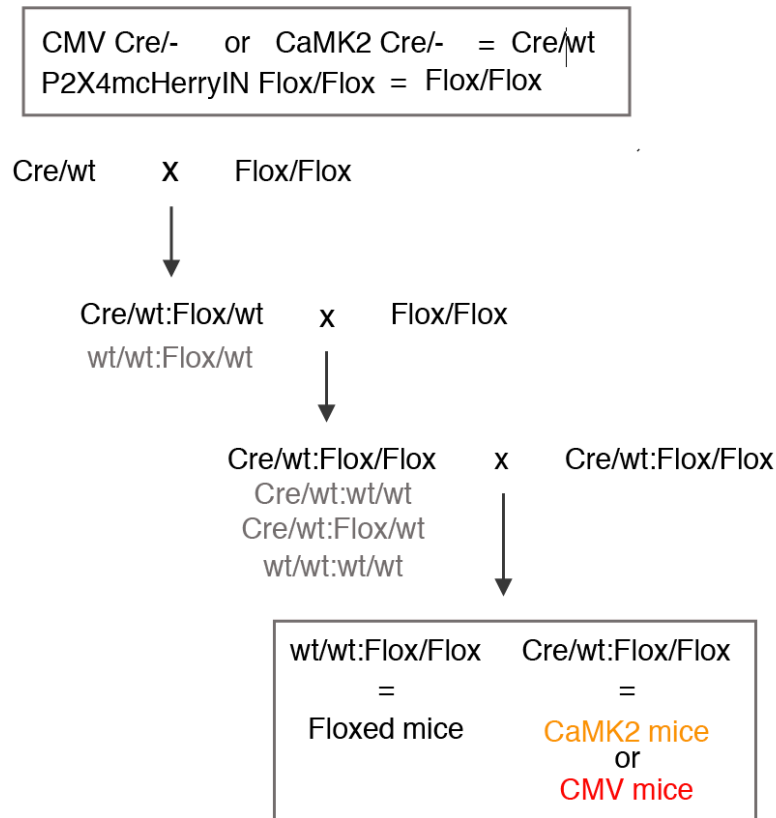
CMV Cre/- or CaMK2 Cre/- = Cre/wt
P2X4mcHerryIN Flox/Flox = Flox/Flox

Cre/wt x Flox/Flox

Cre/wt:Flox/wt x Flox/Flox
wt/wt:Flox/wt

Cre/wt:Flox/Flox x Cre/wt:Flox/Flox
Cre/wt:wt/wt
Cre/wt:Flox/wt
wt/wt:wt/wt

wt/wt:Flox/Flox
=
Floxed mice

Cre/wt:Flox/Flox
=
CaMK2 mice
or
CMV mice